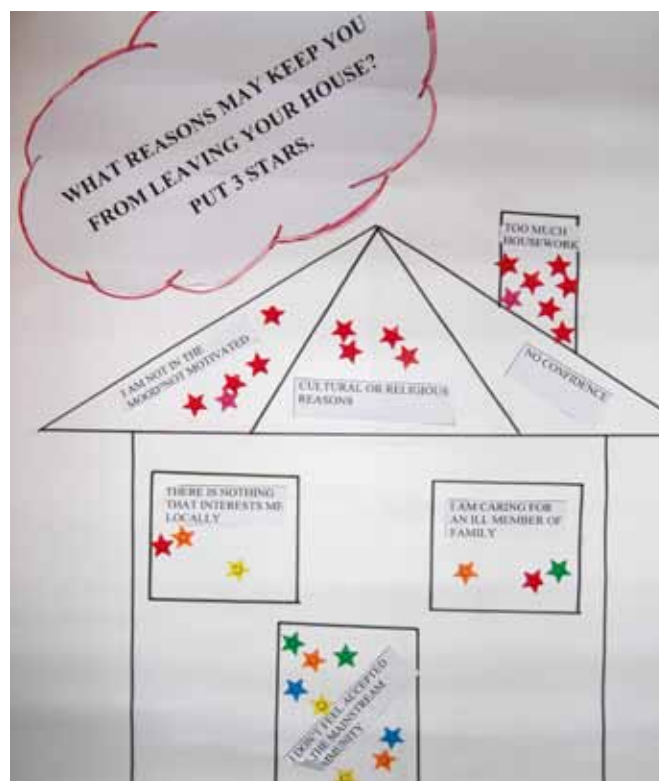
WHAT REASONS MAY KEEP YOU FROM LEAVING YOUR HOUSE? PUT 3 STARS.

TOO MUCH HOUSEWORK

I AM NOT IN THE MOOD/NOT MOTIVATED

CULTURAL OR RELIGIOUS REASONS

NO CONFIDENCE

THERE IS NOTHING THAT INTERESTS ME LOCALLY

I AM CARING FOR AN ILL MEMBER OF FAMILY

I DON'T FEEL ACCEPTED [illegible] THE MAINSTREAM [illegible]MUNITY